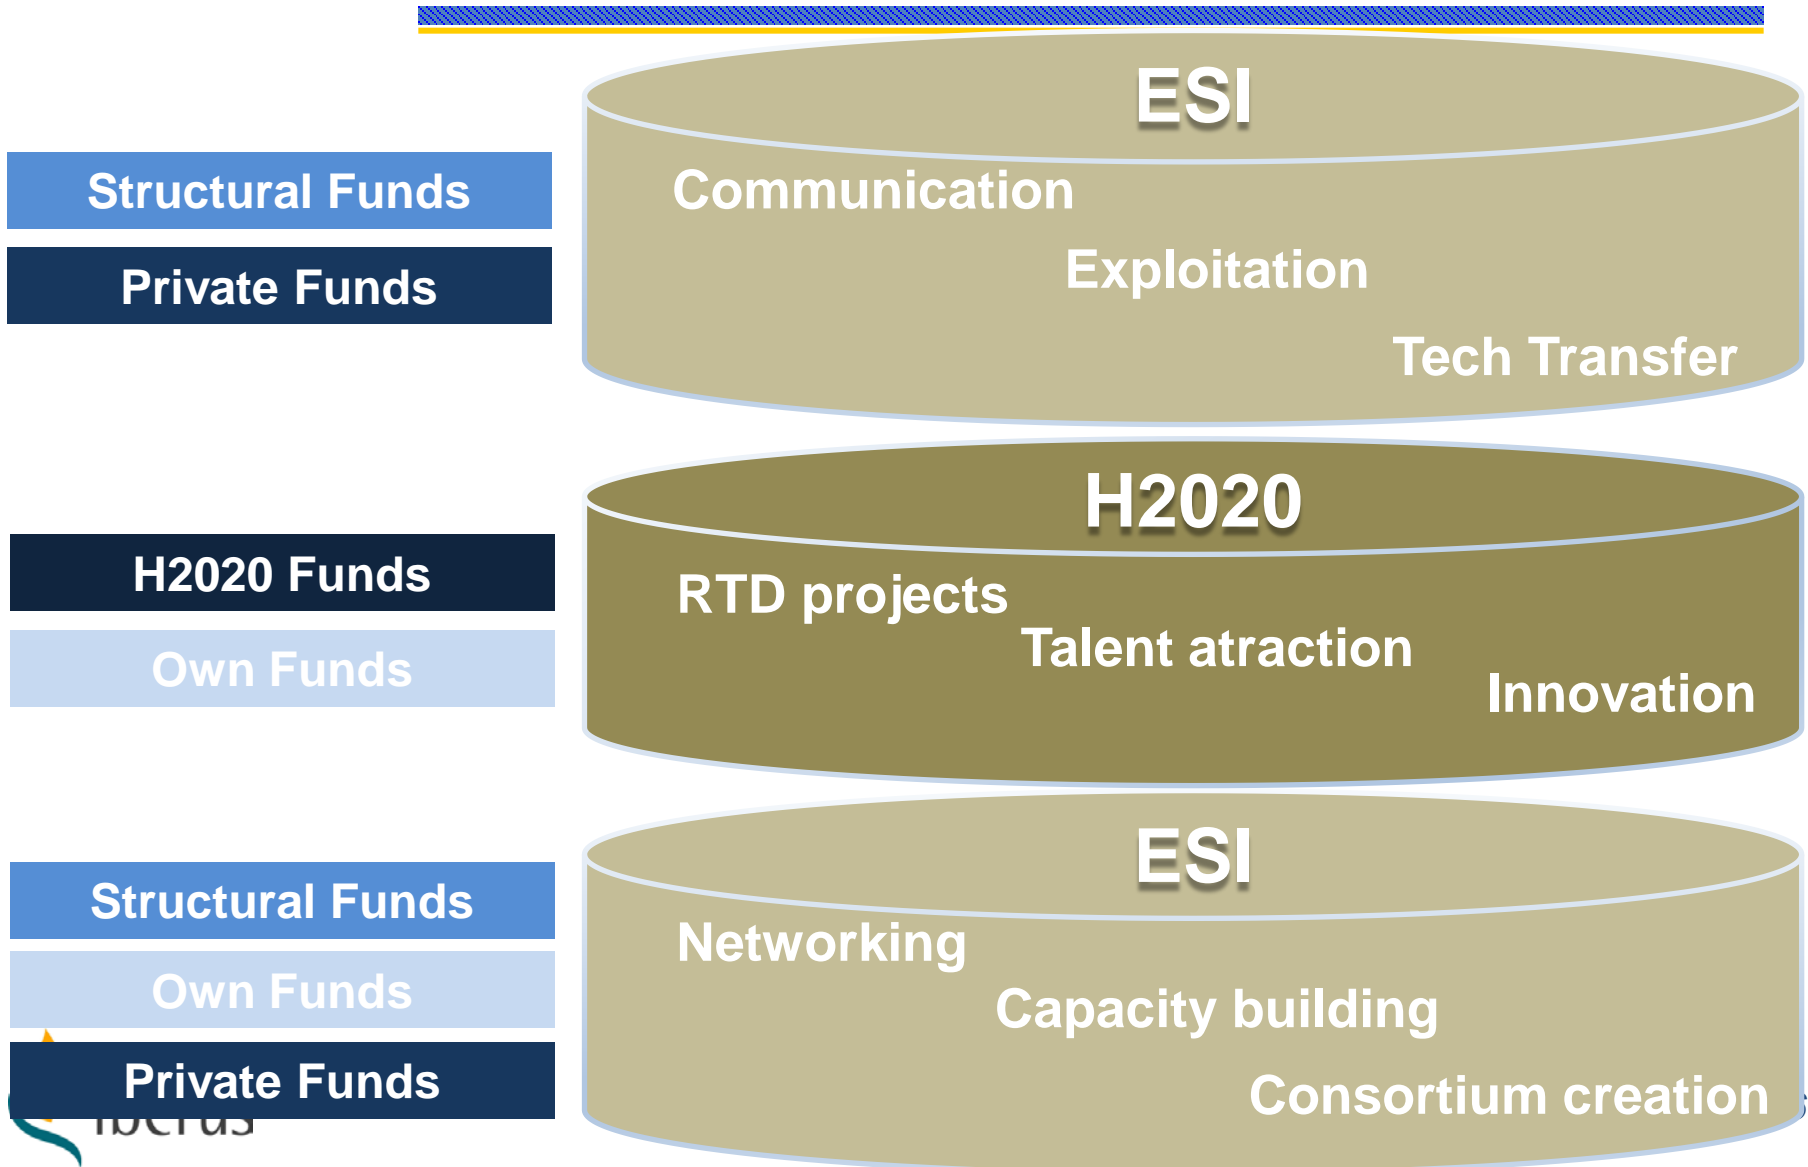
Structural Funds

Private Funds

ESI

Communication

Exploitation

Tech Transfer

H2020 Funds

Own Funds

H2020

RTD projects

Talent atraction

Innovation

Structural Funds

Own Funds

Private Funds

ESI

Networking

Capacity building

Consortium creation

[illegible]